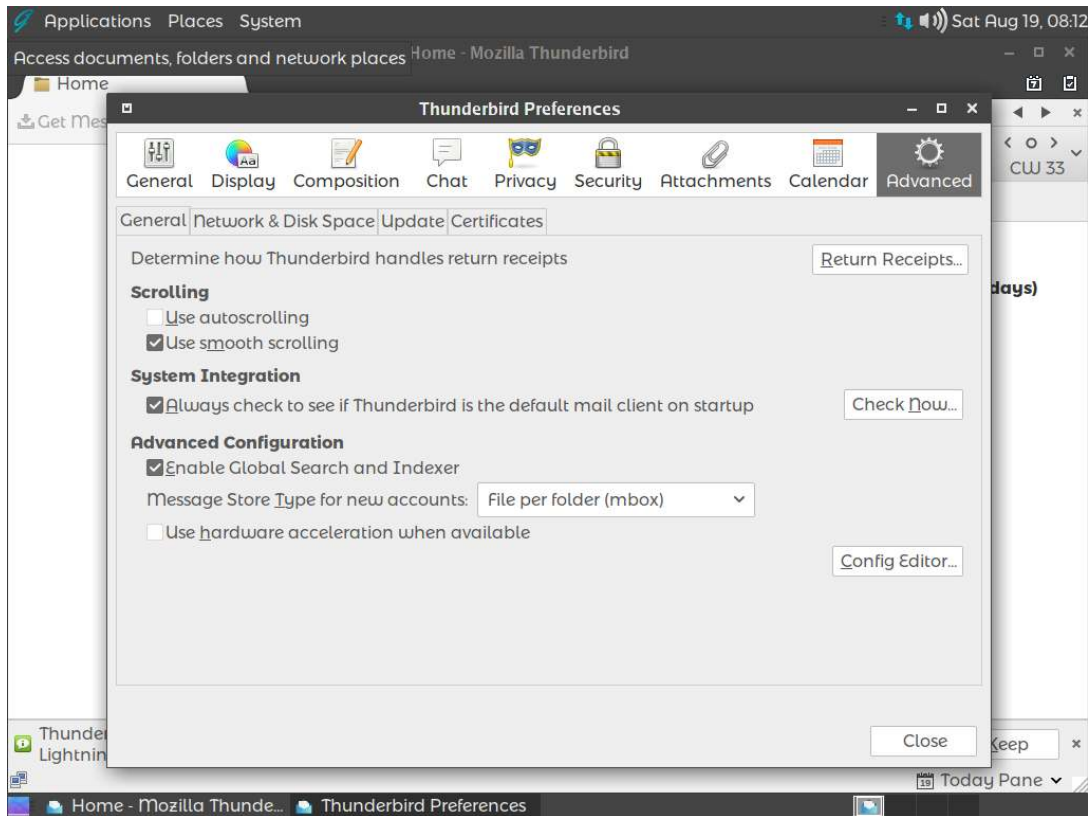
Applications Places System

Sat Aug 19, 08:12

Access documents, folders and network places Home - Mozilla Thunderbird

Home

Get Mes

Thunderbird Preferences

General Display Composition Chat Privacy Security Attachments Calendar Advanced

General Network & Disk Space Update Certificates

Determine how Thunderbird handles return receipts

Return Receipts...

Scrolling

Use autoscrolling

Use smooth scrolling

System Integration

Always check to see if Thunderbird is the default mail client on startup

Check Now...

Advanced Configuration

Enable Global Search and Indexer

Message Store Type for new accounts: File per folder (mbox)

Use hardware acceleration when available

Config Editor...

Close

< o >

CW 33

days)

Thunder

Lightnin

Keep

Today Pane

Home - Mozilla Thunde... Thunderbird Preferences